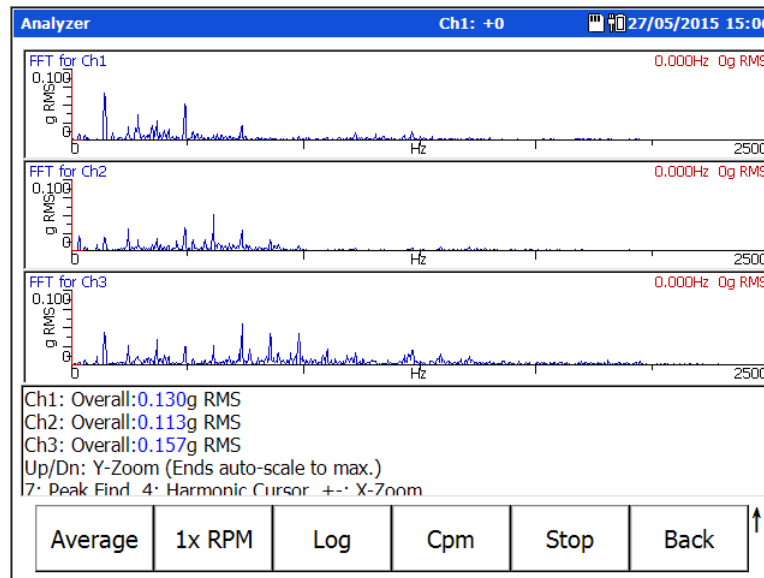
Analyzer Ch1: +0 27/05/2015 15:0

FFT for Ch1 0.000Hz 0g RMS
0.100
g RMS
0
0 Hz 2500

FFT for Ch2 0.000Hz 0g RMS
0.100
g RMS
0
0 Hz 2500

FFT for Ch3 0.000Hz 0g RMS
0.100
g RMS
0
0 Hz 2500

Ch1: Overall:0.130g RMS
Ch2: Overall:0.113g RMS
Ch3: Overall:0.157g RMS
Up/Dn: Y-Zoom (Ends auto-scale to max.)
7: Peak Find 4: Harmonic Cursor +-: X-Zoom

Average | 1x RPM | Log | Cpm | Stop | Back
↑